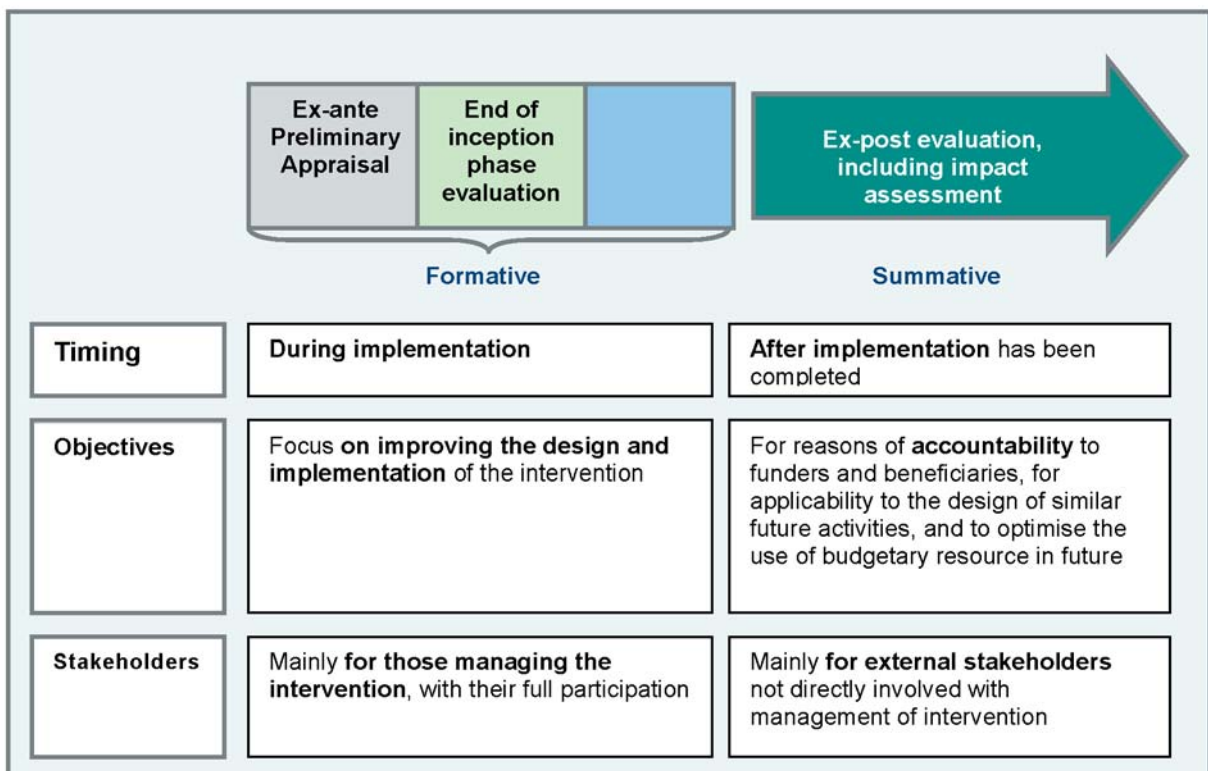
Ex-ante Preliminary Appraisal

End of inception phase evaluation

Ex-post evaluation, including impact assessment

Formative

Summative

| | | |
|---|---|---|
| Timing | During implementation | After implementation has been completed |
| Objectives | Focus on improving the design and implementation of the intervention | For reasons of accountability to funders and beneficiaries, for applicability to the design of similar future activities, and to optimise the use of budgetary resource in future |
| Stakeholders | Mainly for those managing the intervention, with their full participation | Mainly for external stakeholders not directly involved with management of intervention |